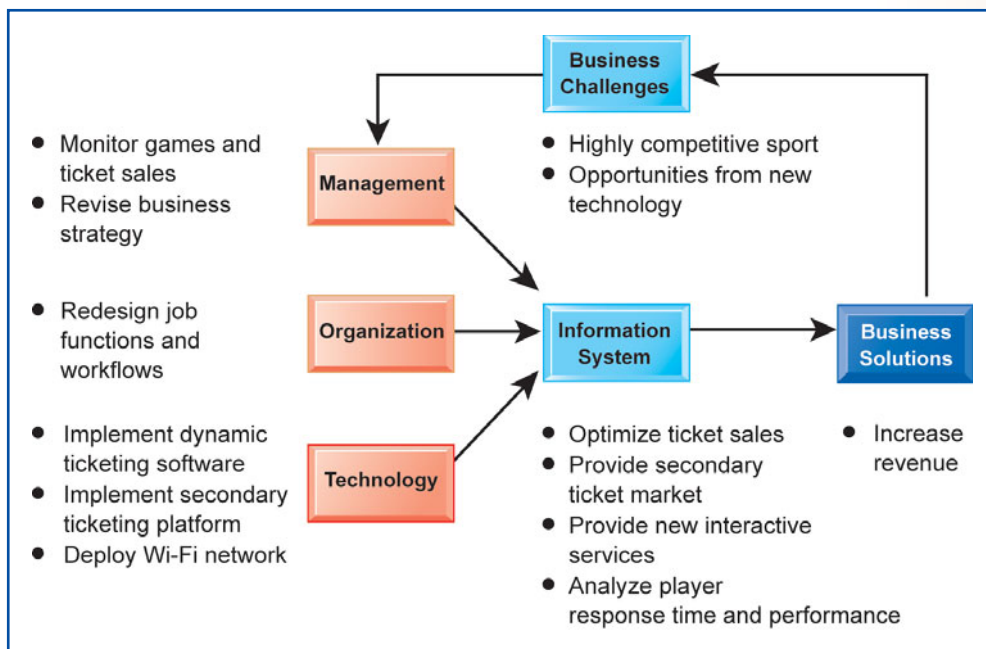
Business Challenges

• Highly competitive sport
• Opportunities from new technology

Management

• Monitor games and ticket sales
• Revise business strategy

Organization

• Redesign job functions and workflows

Technology

• Implement dynamic ticketing software
• Implement secondary ticketing platform
• Deploy Wi-Fi network

Information System

• Optimize ticket sales
• Provide secondary ticket market
• Provide new interactive services
• Analyze player response time and performance

Business Solutions

• Increase revenue